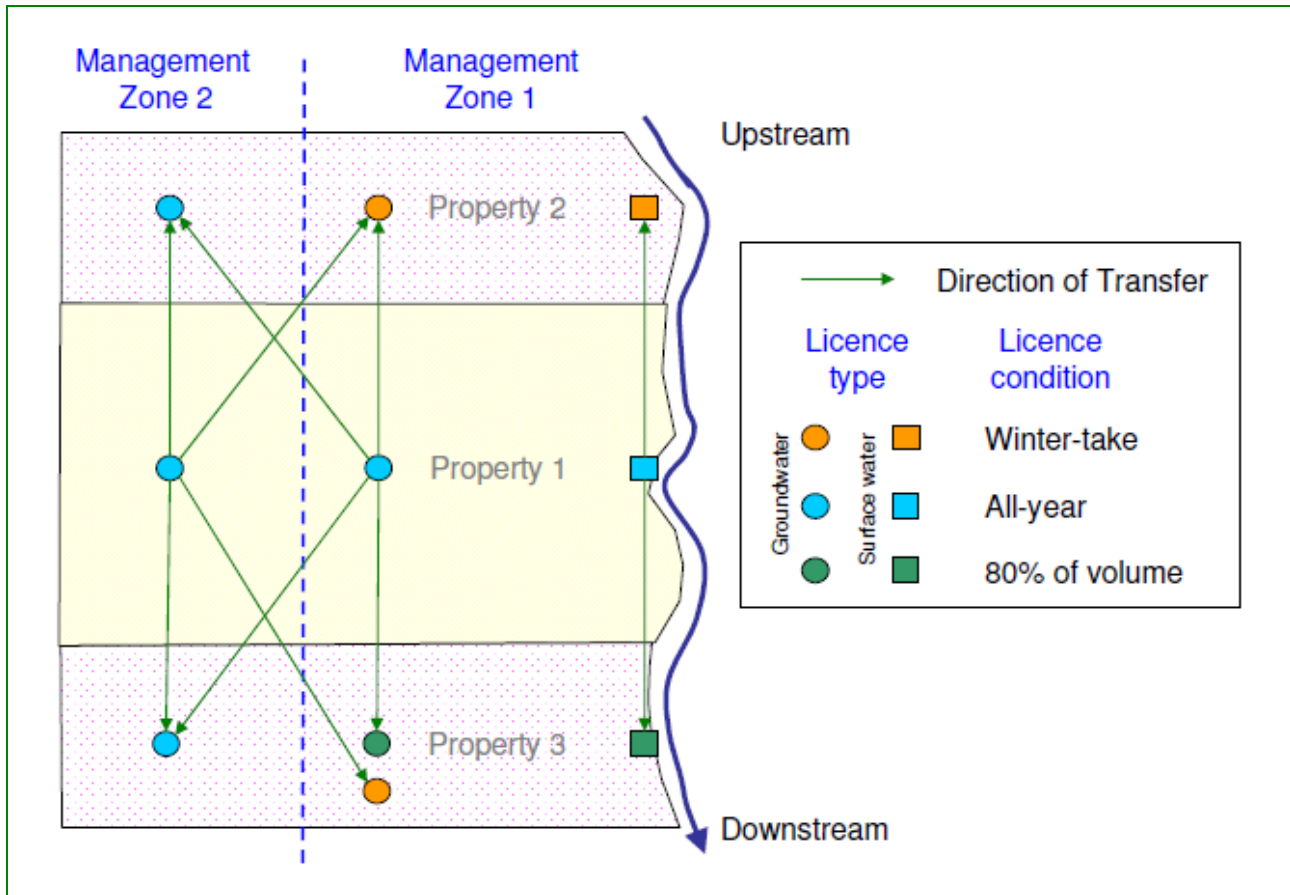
Management Zone 2

Management Zone 1

Upstream

Property 2

Property 1

Property 3

Downstream

Direction of Transfer

Licence type

Licence condition

Groundwater

Surface water

Winter-take

All-year

80% of volume